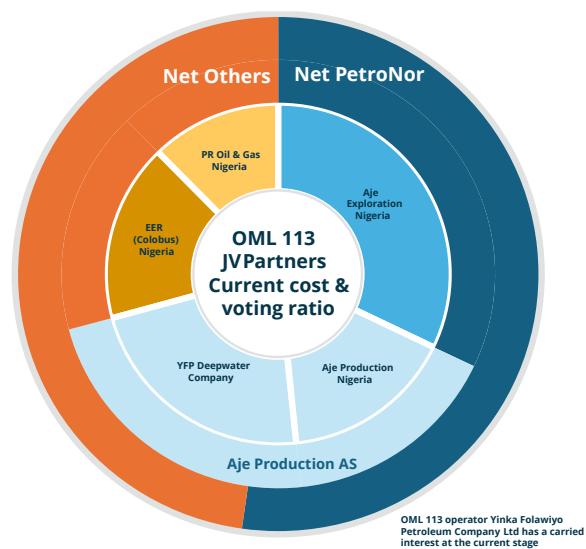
Net Others

Net PetroNor

PR Oil & Gas Nigeria

Aje Exploration Nigeria

EER (Colobus) Nigeria

OML 113 JVPartners Current cost & voting ratio

YFP Deepwater Company

Aje Production Nigeria

Aje Production AS

OML 113 operator Yinka Folawiyo Petroleum Company Ltd has a carried interest at the current stage